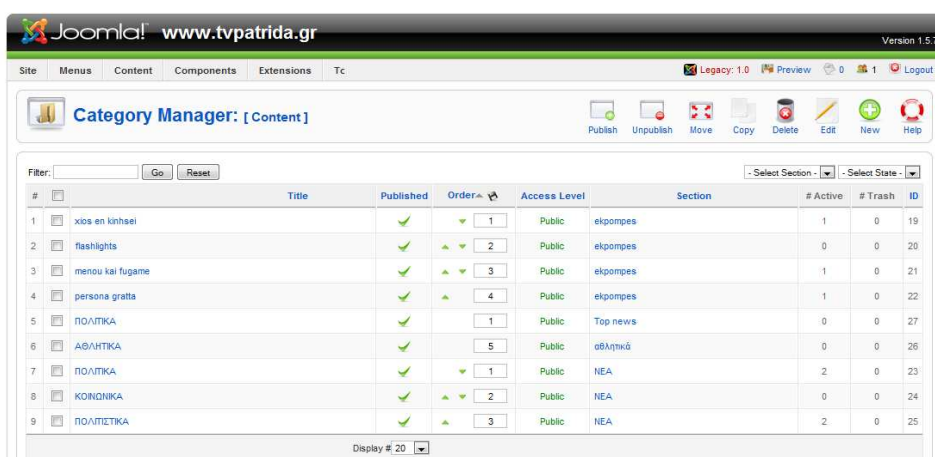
Joomla! www.tvpatrida.gr

Version 1.5.

Site Menus Content Components Extensions Tc

Legacy: 1.0 Preview 0 1 Logout

Category Manager: [ Content ]

Publish Unpublish Move Copy Delete Edit New Help

Filter: Go Reset

- Select Section - - Select State -

| # | | Title | Published | Order | Access Level | Section | # Active | # Trash | ID |
|---|---|---|---|---|---|---|---|---|---|
| 1 | | xios en kinhsei | | 1 | Public | ekpompes | 1 | 0 | 19 |
| 2 | | flashlights | | 2 | Public | ekpompes | 0 | 0 | 20 |
| 3 | | menou kai fugame | | 3 | Public | ekpompes | 1 | 0 | 21 |
| 4 | | persona gratta | | 4 | Public | ekpompes | 1 | 0 | 22 |
| 5 | | ΠΟΛΙΤΙΚΑ | | 1 | Public | Top news | 0 | 0 | 27 |
| 6 | | ΑΘΛΗΤΙΚΑ | | 5 | Public | αθλητικά | 0 | 0 | 26 |
| 7 | | ΠΟΛΙΤΙΚΑ | | 1 | Public | NEA | 2 | 0 | 23 |
| 8 | | ΚΟΙΝΩΝΙΚΑ | | 2 | Public | NEA | 0 | 0 | 24 |
| 9 | | ΠΟΛΙΤΙΣΤΙΚΑ | | 3 | Public | NEA | 2 | 0 | 25 |

Display # 20